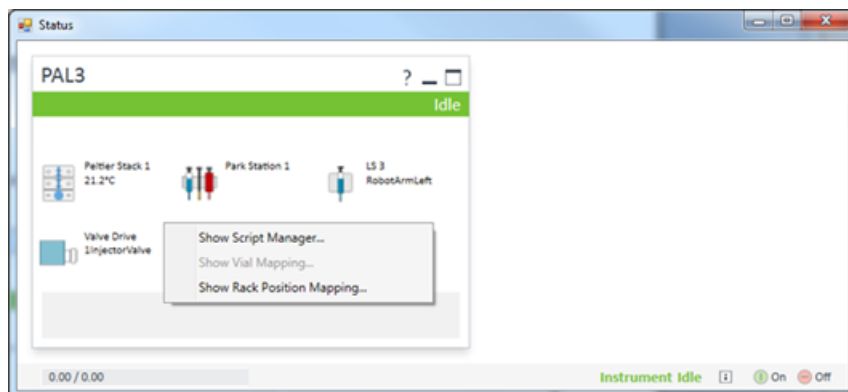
Status

PAL3

?

Idle

Peltier Stack 1
21.2°C

Park Station 1

LS 3
RobotArmLeft

Valve Drive
1InjectorValve

Show Script Manager...
Show Vial Mapping...
Show Rack Position Mapping...

0.00 / 0.00

Instrument Idle

On

Off